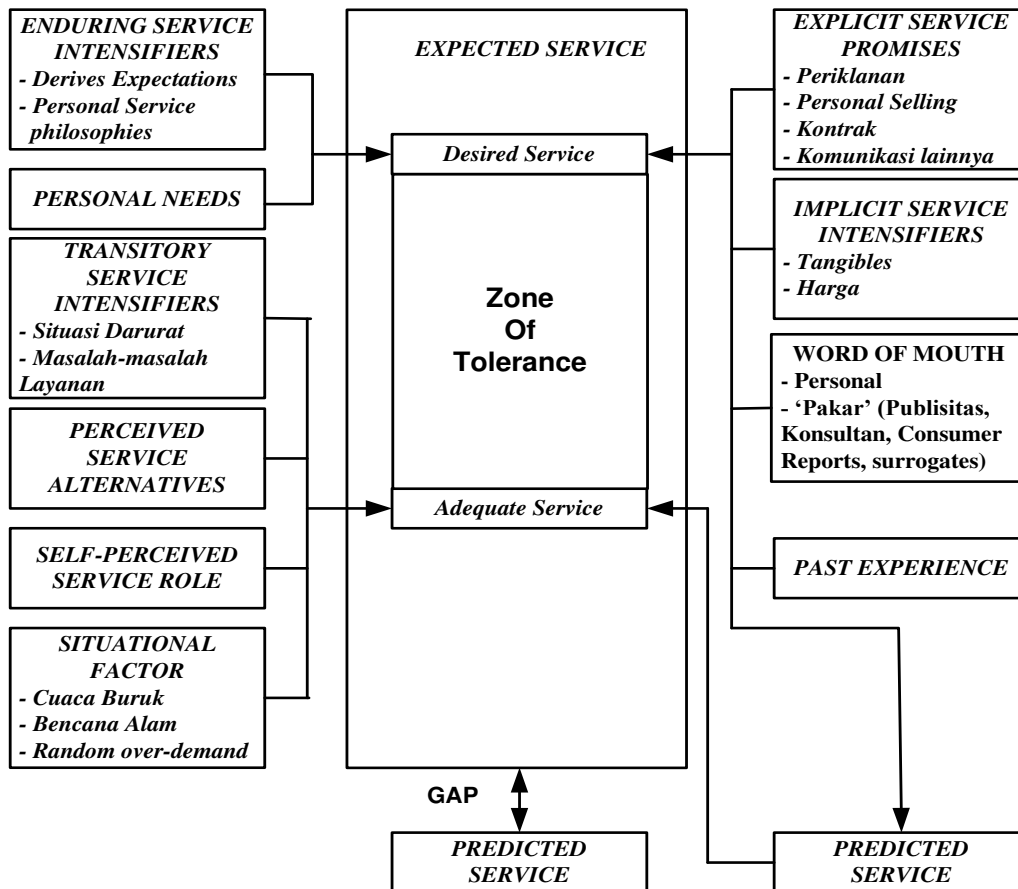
ENDURING SERVICE INTENSIFIERS
- Derives Expectations
- Personal Service philosophies

PERSONAL NEEDS

TRANSITORY SERVICE INTENSIFIERS
- Situasi Darurat
- Masalah-masalah Layanan

PERCEIVED SERVICE ALTERNATIVES

SELF-PERCEIVED SERVICE ROLE

SITUATIONAL FACTOR
- Cuaca Buruk
- Bencana Alam
- Random over-demand

EXPECTED SERVICE

Desired Service

Zone Of Tolerance

Adequate Service

EXPLICIT SERVICE PROMISES
- Periklanan
- Personal Selling
- Kontrak
- Komunikasi lainnya

IMPLICIT SERVICE INTENSIFIERS
- Tangibles
- Harga

WORD OF MOUTH
- Personal
- 'Pakar' (Publisitas, Konsultan, Consumer Reports, surrogates)

PAST EXPERIENCE

GAP

PREDICTED SERVICE

PREDICTED SERVICE